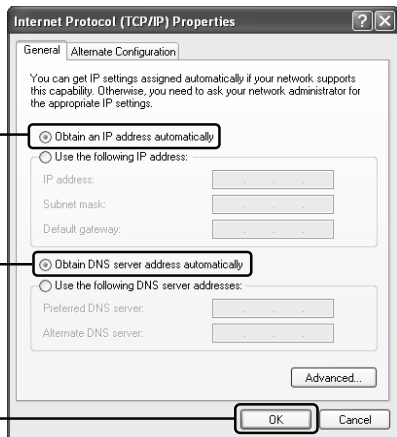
Internet Protocol (TCP/IP) Properties

General | Alternate Configuration

You can get IP settings assigned automatically if your network supports this capability. Otherwise, you need to ask your network administrator for the appropriate IP settings.

Obtain an IP address automatically

Use the following IP address:

IP address:

Subnet mask:

Default gateway:

Obtain DNS server address automatically

Use the following DNS server addresses:

Preferred DNS server:

Alternate DNS server:

Advanced...

OK

Cancel